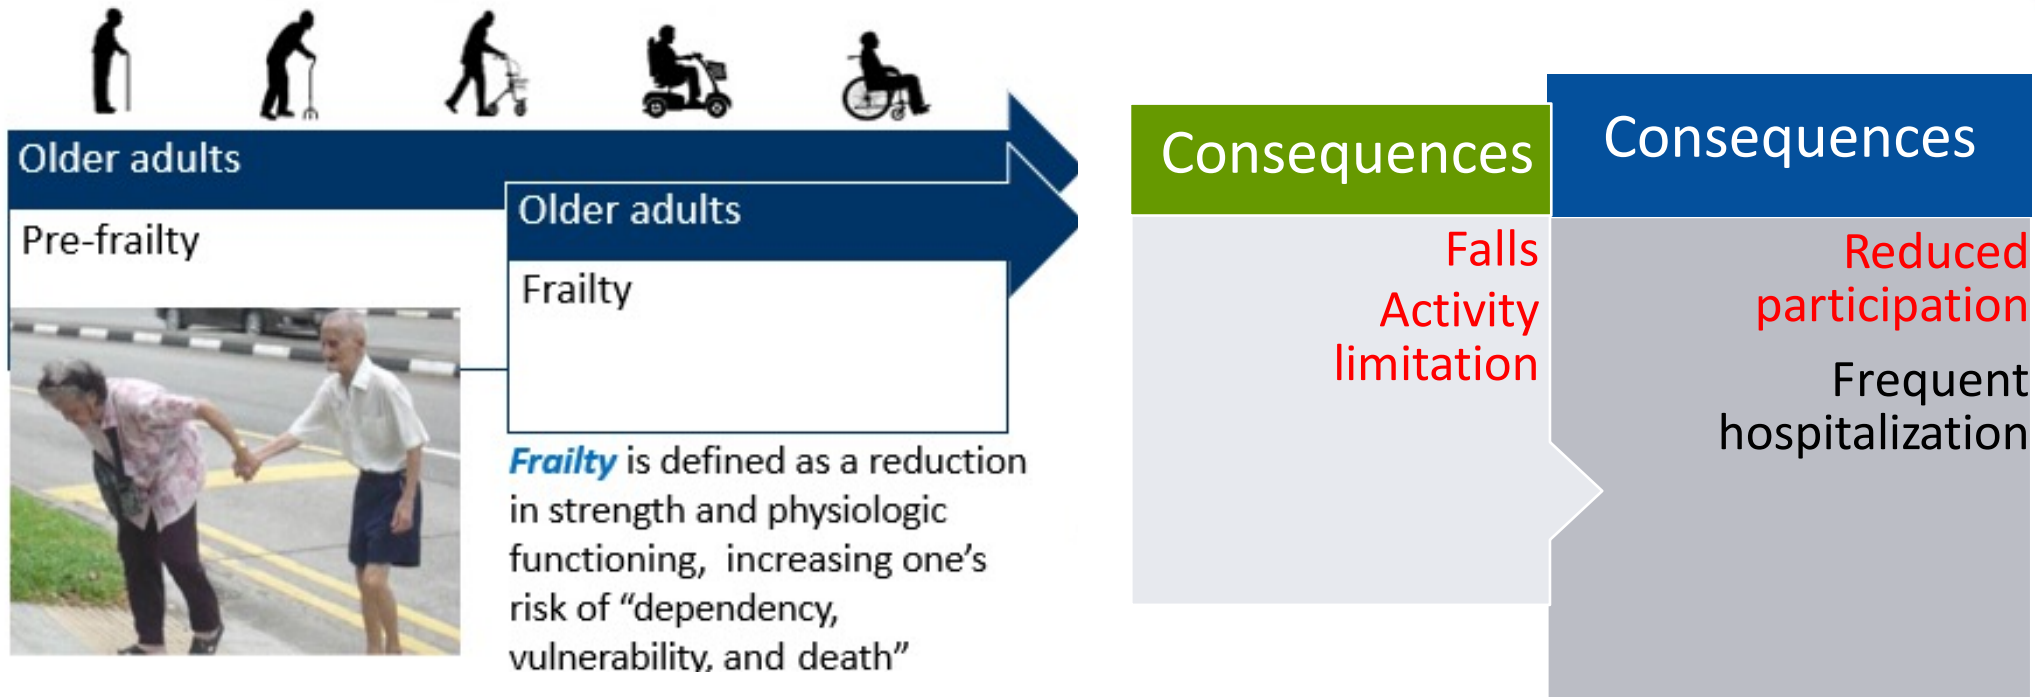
Older adults

Pre-frailty

Older adults

Frailty

*Frailty* is defined as a reduction in strength and physiologic functioning, increasing one's risk of "dependency, vulnerability, and death"

Consequences

Falls

Activity limitation

Consequences

Reduced participation

Frequent hospitalization